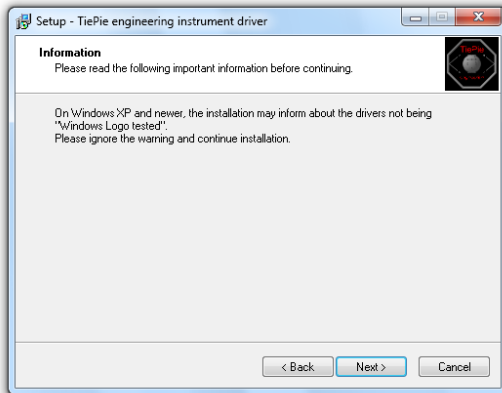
Setup - TiePie engineering instrument driver

Information
Please read the following important information before continuing.

TiePie

On Windows XP and newer, the installation may inform about the drivers not being "Windows Logo tested".
Please ignore the warning and continue installation.

< Back
Next >
Cancel